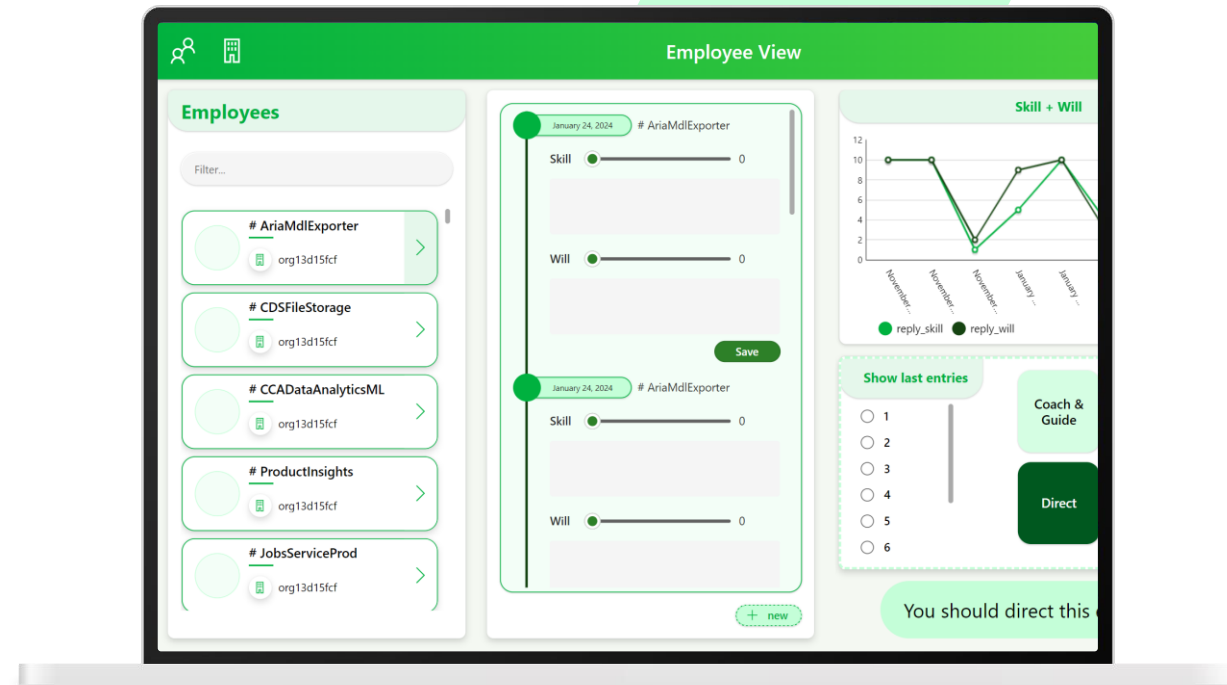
Employee View

Employees

Filter...

# AriaMdlExporter
org13d15fcf

# CDSFileStorage
org13d15fcf

# CCADataAnalyticsML
org13d15fcf

# ProductInsights
org13d15fcf

# JobsServiceProd
org13d15fcf

January 24, 2024 # AriaMdlExporter
Skill 0
Will 0
Save

January 24, 2024 # AriaMdlExporter
Skill 0
Will 0

+ new

Skill + Will

12
10
8
6
4
2
0

November...
November...
November...
January ...
January ...

reply_skill reply_will

Show last entries
1
2
3
4
5
6

Coach & Guide

Direct

You should direct this